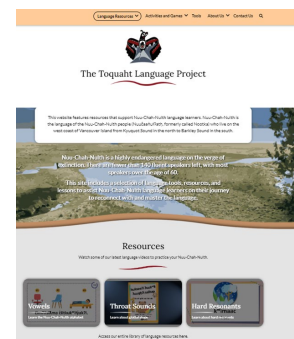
Language Resources ▾ Activities and Games ▾ Tools About Us ▾ Contact Us

The Toquaht Language Project

This website features resources that support Nuu-Chah-Nulth language learners. Nuu-Chah-Nulth is the language of the Nuu-Chah-Nulth people (Nuučaan̓uł/Nuuchahnulth), formerly called Nootka) who live on the west coast of Vancouver Island from Kyuquot Sound in the north to Barkley Sound in the south.

Nuu-Chah-Nulth is a highly endangered language on the verge of extinction. There are fewer than 140 fluent speakers left, with most speakers over the age of 60.

This site includes a selection of language tools, resources, and lessons to aid Nuu-Chah-Nulth language learners on their journey to reconnect with and master the language.

Resources

Watch some of our latest language videos to practice your Nuu-Chah-Nulth.

Vowels
Learn the Nuu-Chah-Nulth alphabet

Throat Sounds
Learn about throat sounds

Hard Resonants
Learn about hard resonants

Access our entire library of language resources here.